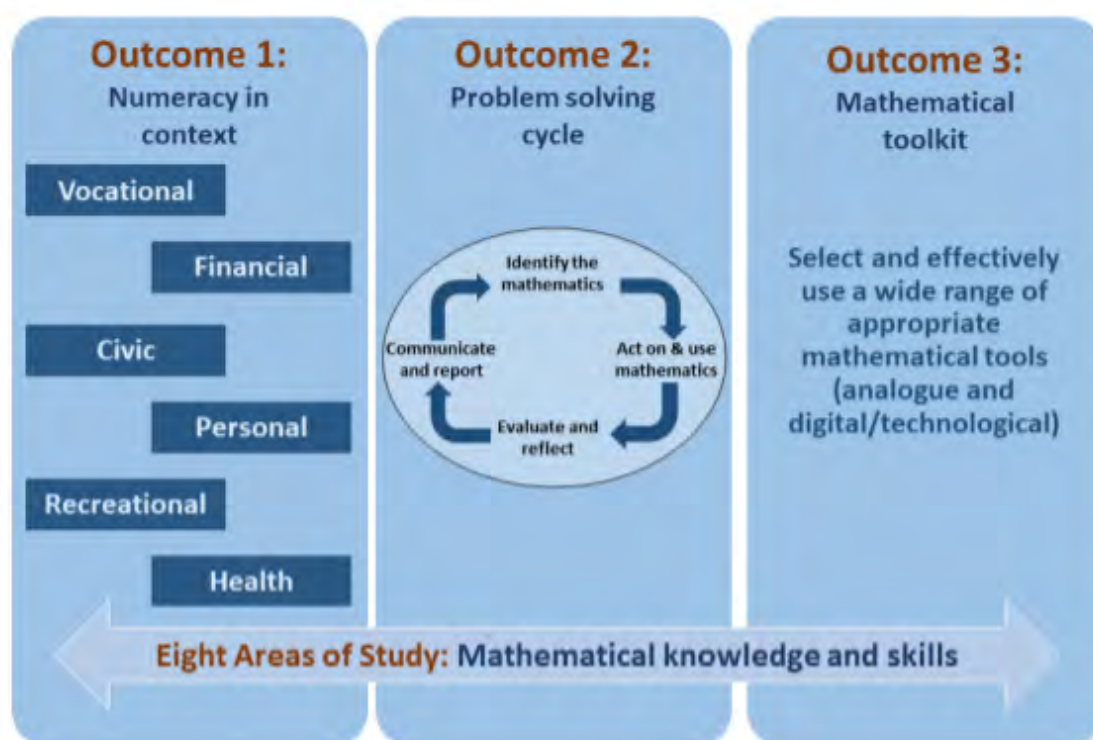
Outcome 1:
Numeracy in context

Vocational

Financial

Civic

Personal

Recreational

Health

Outcome 2:
Problem solving cycle

Identify the mathematics

Act on & use mathematics

Evaluate and reflect

Communicate and report

Outcome 3:
Mathematical toolkit

Select and effectively use a wide range of appropriate mathematical tools (analogue and digital/technological)

Eight Areas of Study: Mathematical knowledge and skills